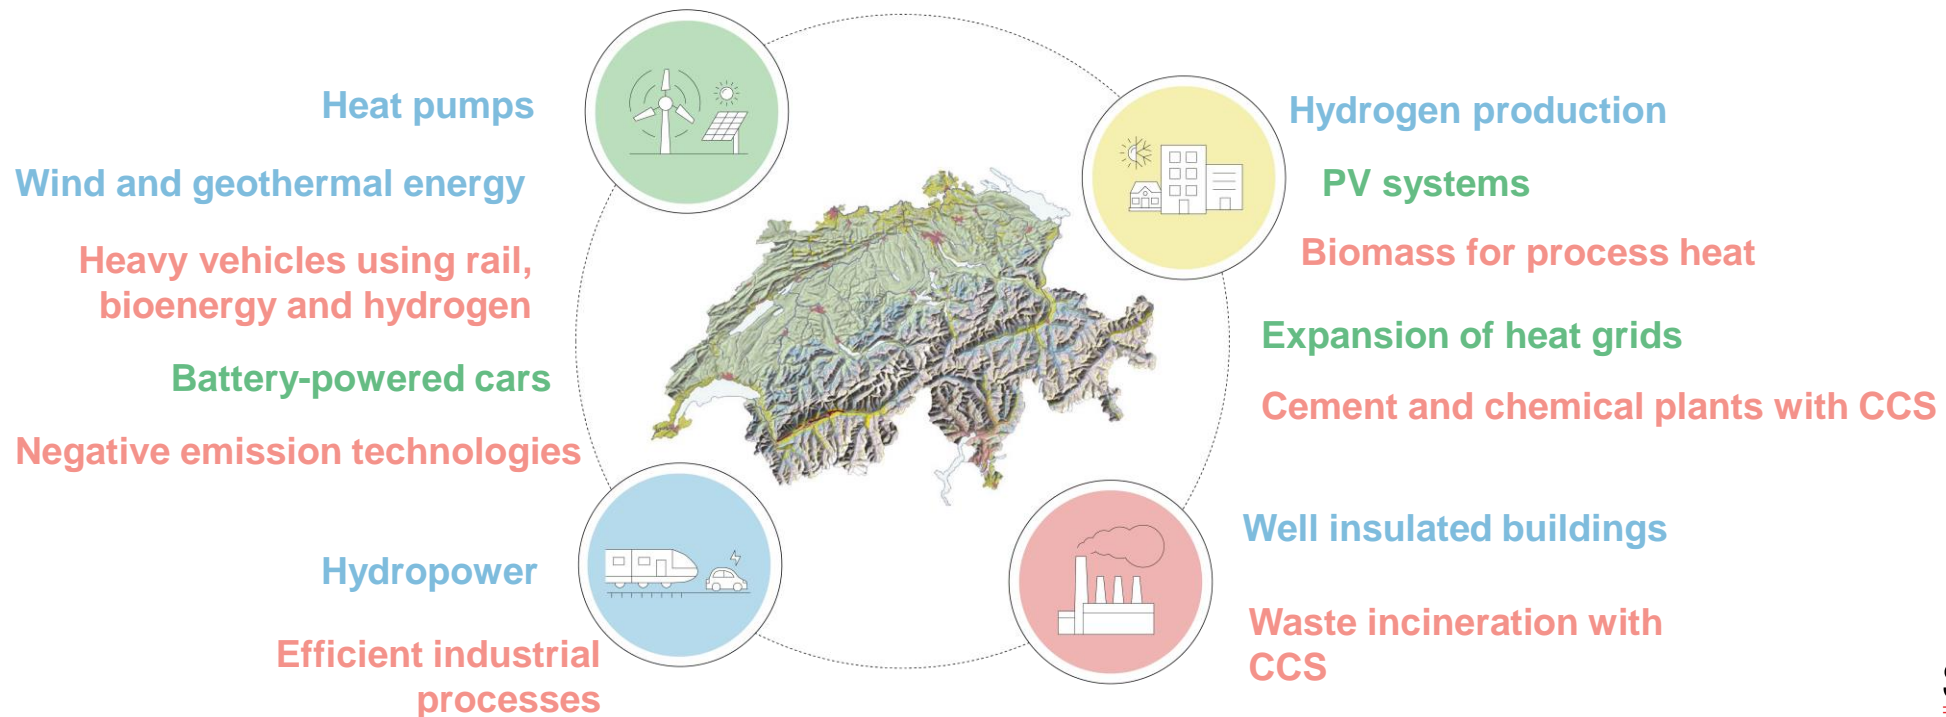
Heat pumps

Wind and geothermal energy

Heavy vehicles using rail, bioenergy and hydrogen

Battery-powered cars

Negative emission technologies

Hydropower

Efficient industrial processes

Hydrogen production

PV systems

Biomass for process heat

Expansion of heat grids

Cement and chemical plants with CCS

Well insulated buildings

Waste incineration with CCS